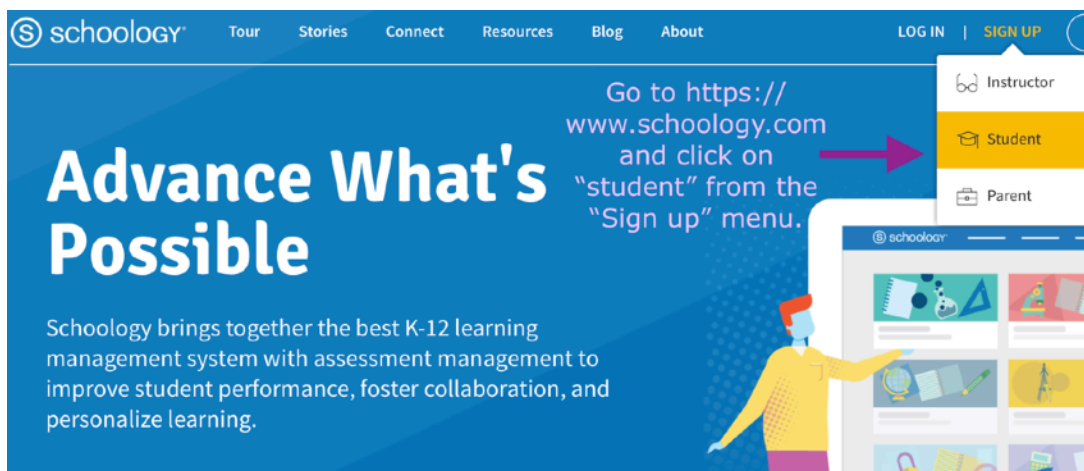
schoology

Tour Stories Connect Resources Blog About

LOG IN | SIGN UP

Instructor

Student

Parent

Go to https:// www.schoology.com and click on "student" from the "Sign up" menu.

Advance What's Possible

Schoology brings together the best K-12 learning management system with assessment management to improve student performance, foster collaboration, and personalize learning.

schoology